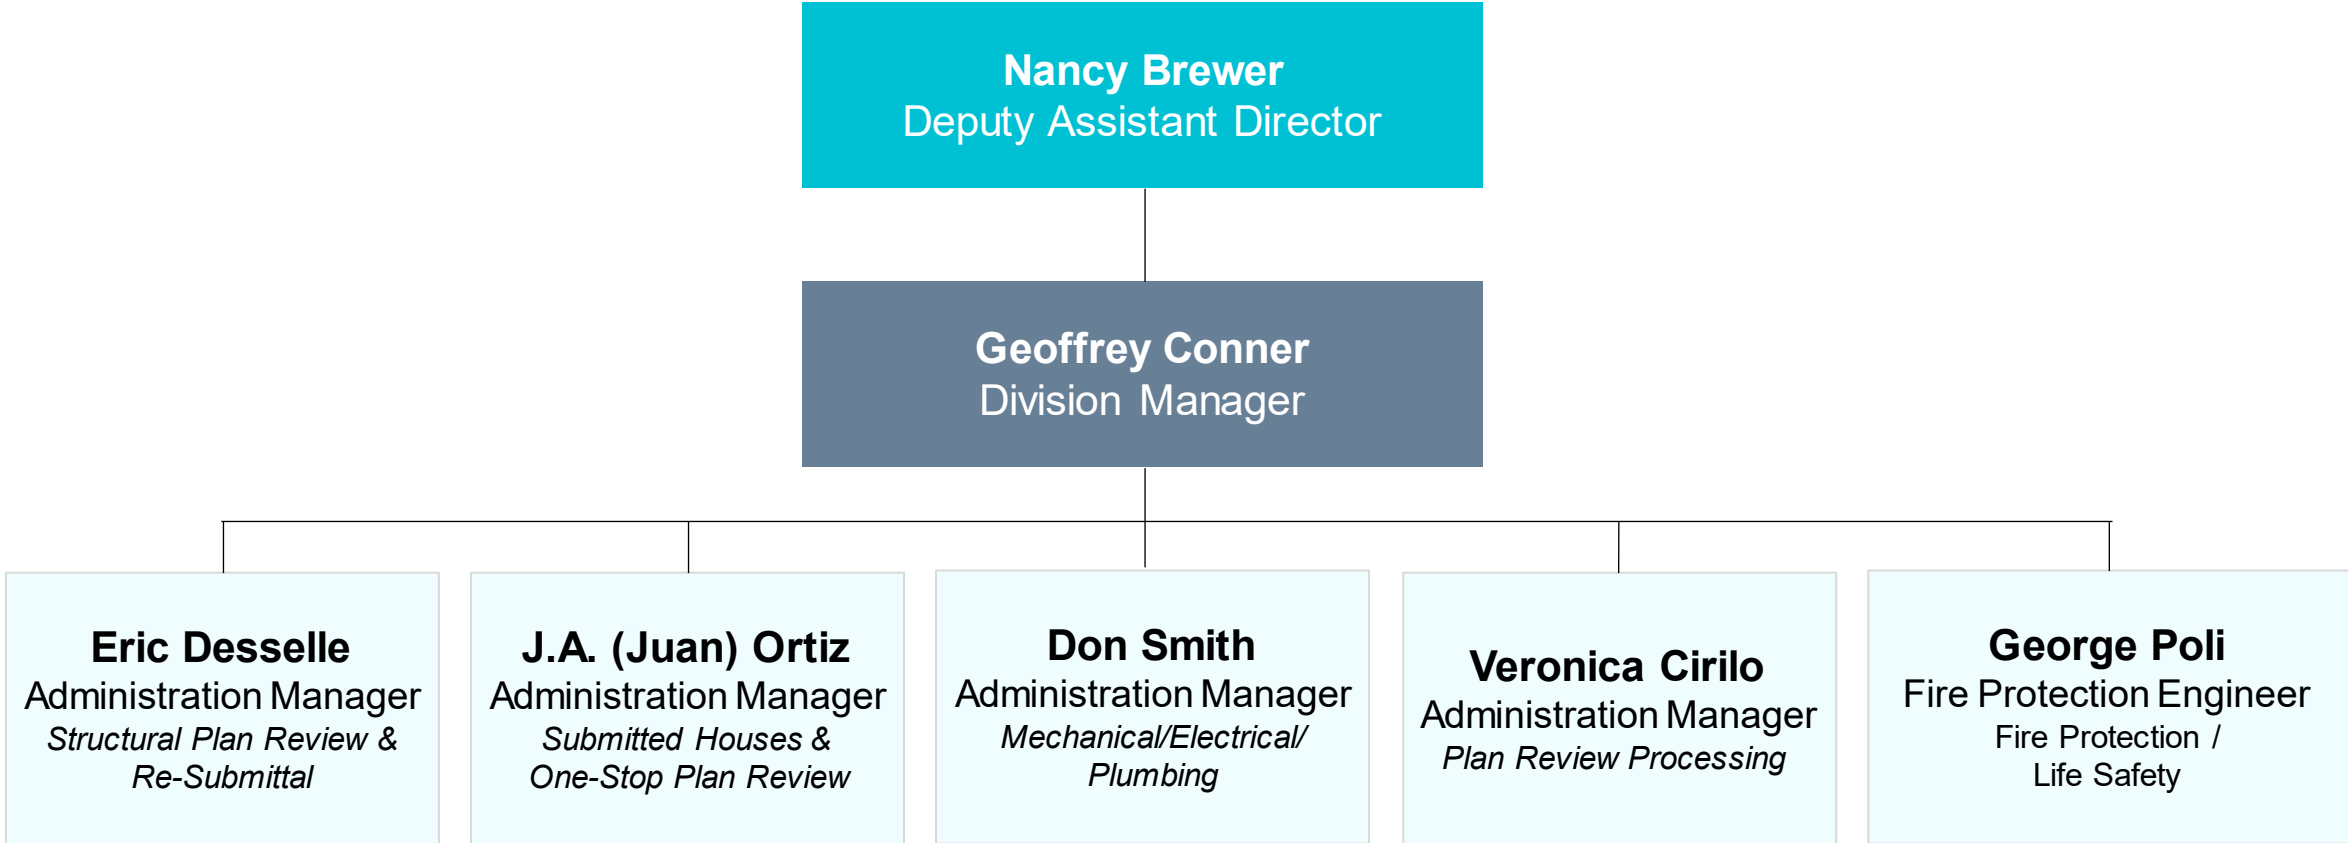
Nancy Brewer
Deputy Assistant Director

Geoffrey Conner
Division Manager

Eric Desselle
Administration Manager
Structural Plan Review & Re-Submittal

J.A. (Juan) Ortiz
Administration Manager
Submitted Houses & One-Stop Plan Review

Don Smith
Administration Manager
Mechanical/Electrical/ Plumbing

Veronica Cirilo
Administration Manager
Plan Review Processing

George Poli
Fire Protection Engineer
Fire Protection / Life Safety